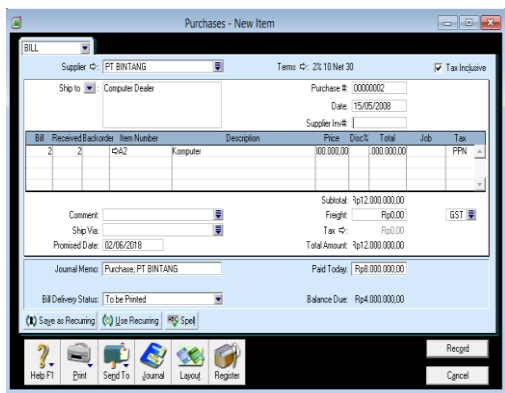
Purchases - New Item

BILL

Supplier ⇨ PT BINTANG

Terms ⇨: 2% 10 Net 30

Tax Inclusive

Ship to: Computer Dealer

Purchase #: 00000002

Date: 15/05/2008

Supplier Inv#:

| Bill | Received | Backorder | Item Number | Description | Price | Disc% | Total | Job | Tax |
|---|---|---|---|---|---|---|---|---|---|
| 2 | 2 | | ⇨A2 | Komputer | 00.000,00 | | .000.000,00 | | PPN |

Subtotal: Rp12.000.000,00

Comment:

Freight: Rp0,00

GST

Ship Via:

Tax ⇨: Rp0,00

Promised Date: 02/06/2018

Total Amount: Rp12.000.000,00

Journal Memo: Purchase; PT BINTANG

Paid Today: Rp8.000.000,00

Bill Delivery Status: To be Printed

Balance Due: Rp4.000.000,00

Save as Recurring

Use Recurring

Spell

Help F1

Print

Send To

Journal

Layout

Register

Record

Cancel